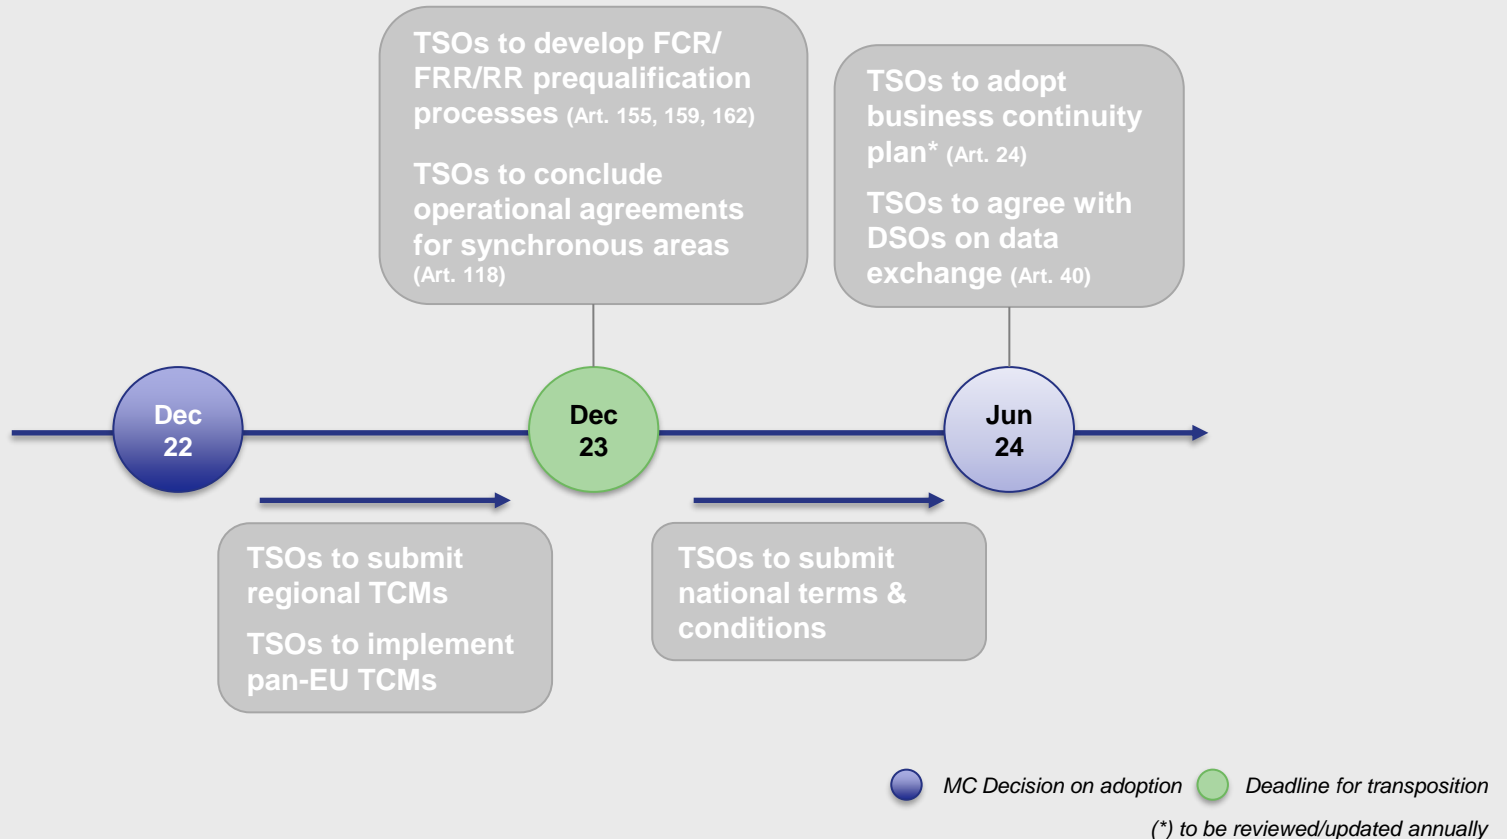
TSOs to develop FCR/FRR/RR prequalification processes (Art. 155, 159, 162)

TSOs to conclude operational agreements for synchronous areas (Art. 118)

TSOs to adopt business continuity plan* (Art. 24)

TSOs to agree with DSOs on data exchange (Art. 40)

Dec 22

Dec 23

Jun 24

TSOs to submit regional TCMs

TSOs to implement pan-EU TCMs

TSOs to submit national terms & conditions

MC Decision on adoption

Deadline for transposition

(*) to be reviewed/updated annually